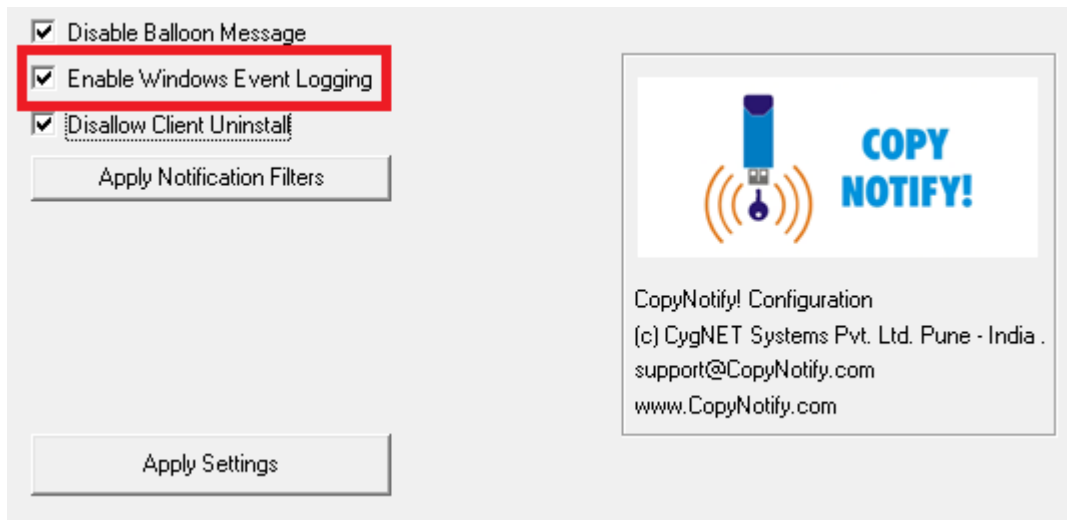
Disable Balloon Message

Enable Windows Event Logging

Disallow Client Uninstall

Apply Notification Filters

COPY NOTIFY!

CopyNotify! Configuration
(c) CygNET Systems Pvt. Ltd. Pune - India .
support@CopyNotify.com
www.CopyNotify.com

Apply Settings